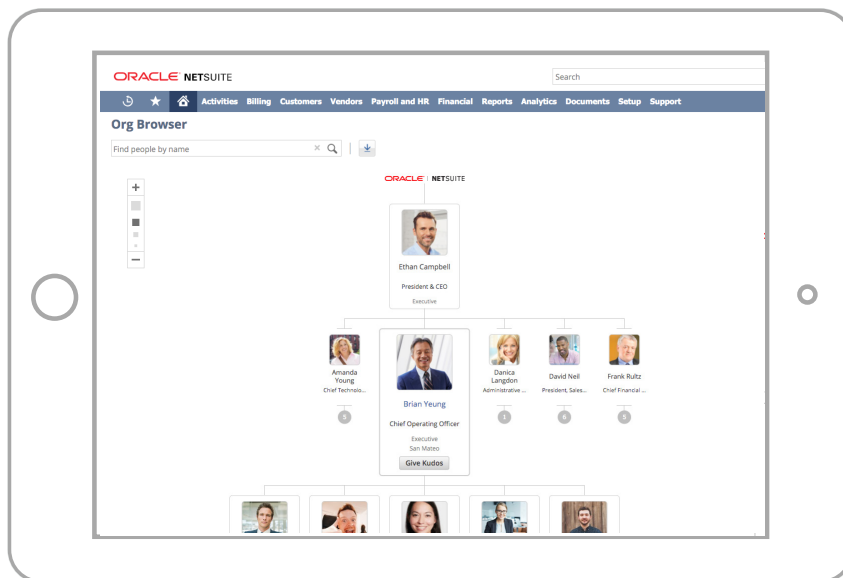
ORACLE NETSUITE

Search

Activities Billing Customers Vendors Payroll and HR Financial Reports Analytics Documents Setup Support

Org Browser

Find people by name

ORACLE | NETSUITE

Ethan Campbell
President & CEO
Executive

Amanda Young
Chief Technolo...
5

Brian Yeung
Chief Operating Officer
Executive
San Mateo
Give Kudos

Danica Langdon
Administrative ...
1

David Neil
President, Sales...
6

Frank Rultz
Chief Financial ...
5